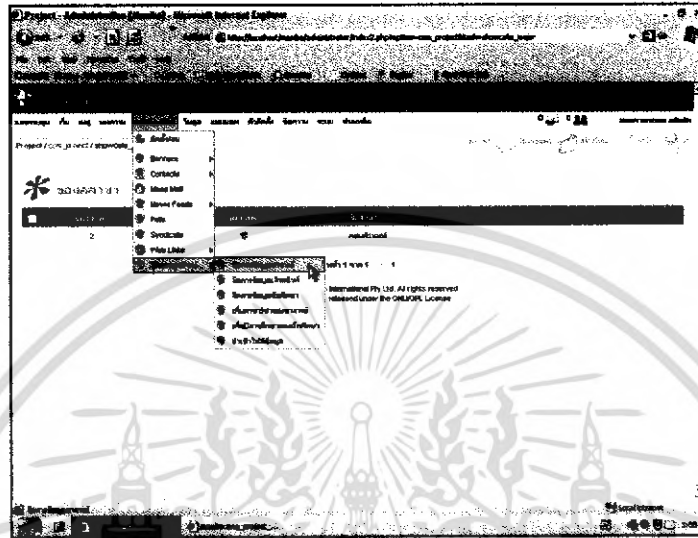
Project - Administration - Microsoft Internet Explorer

Project / com_project / showcate

Banners
Contacts
Mass Mail
News Feeds
Polls
Syndicate
Web Links

2

International Pty Ltd. All rights reserved
released under the GNU/GPL License

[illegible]